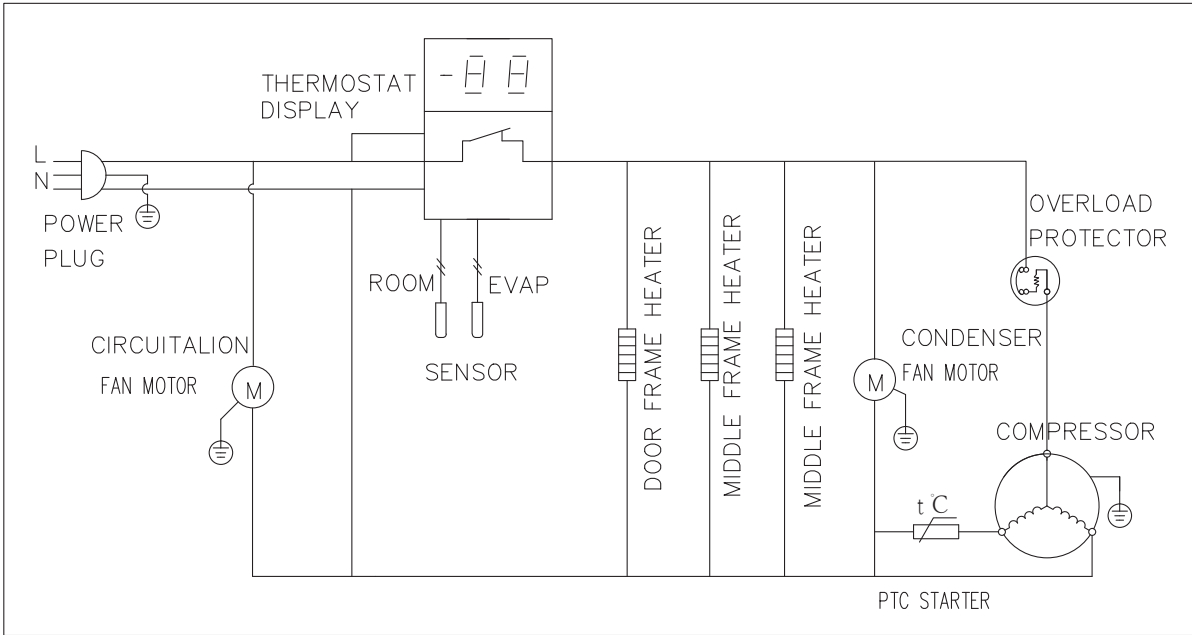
THERMOSTAT DISPLAY

-8 8

L

N

POWER PLUG

ROOM

EVAP

SENSOR

CIRCUITALION FAN MOTOR

M

DOOR FRAME HEATER

MIDDLE FRAME HEATER

MIDDLE FRAME HEATER

OVERLOAD PROTECTOR

CONDENSER FAN MOTOR

M

COMPRESSOR

t°C

PTC STARTER